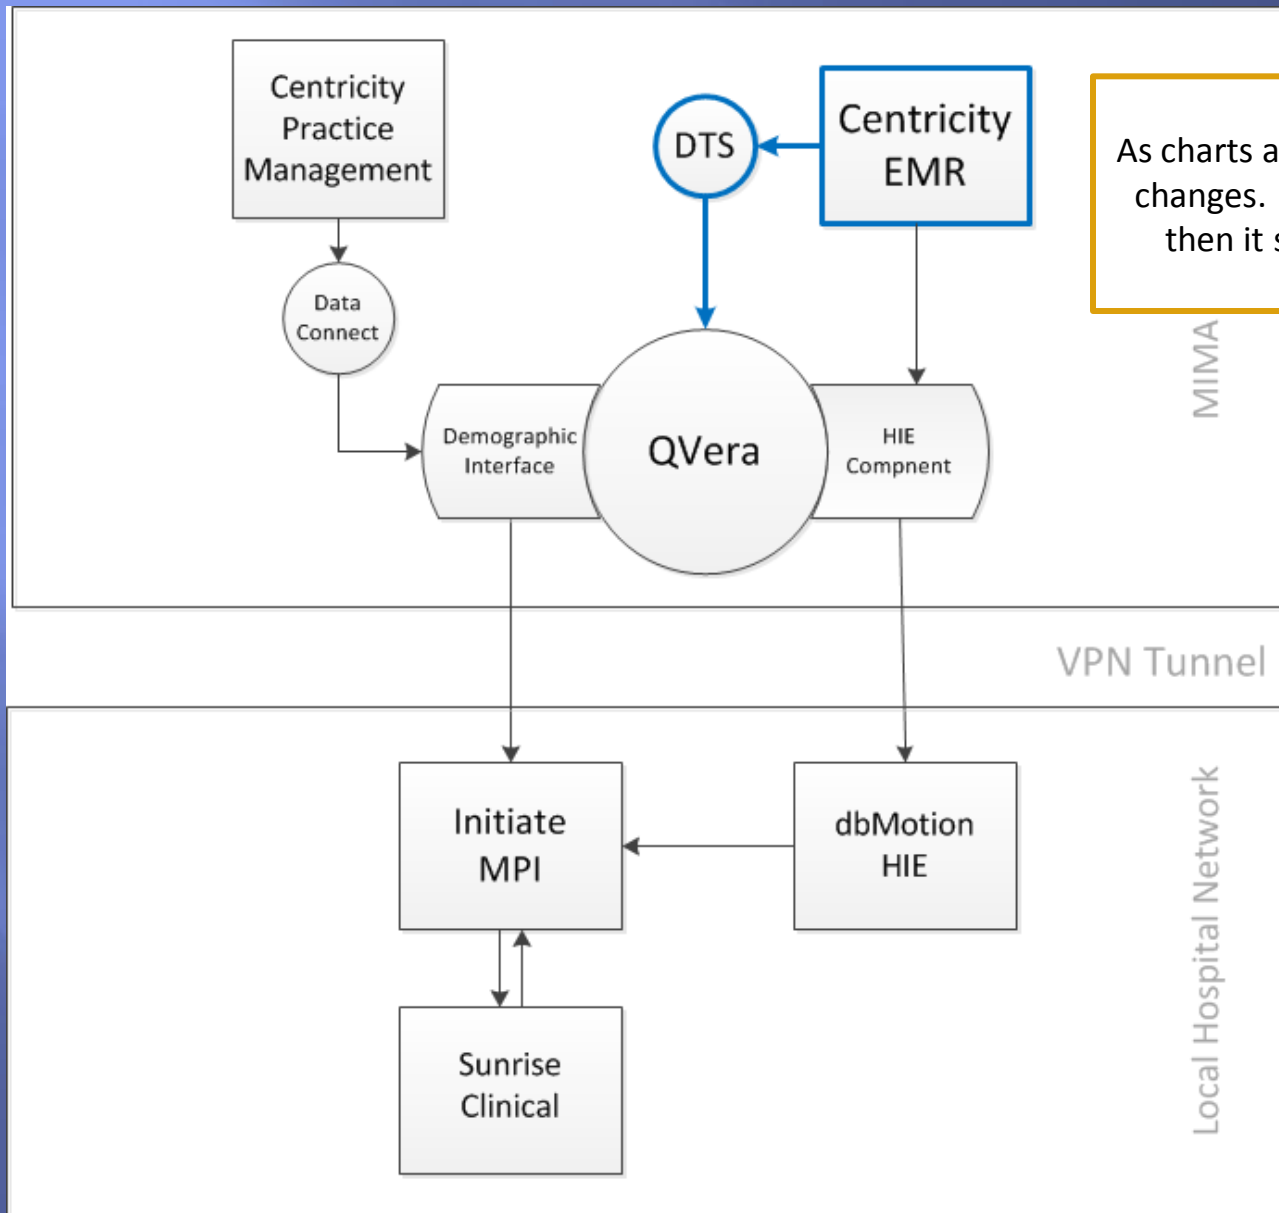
Centricity Practice Management

DTS

Centricity EMR

As charts a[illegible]
changes. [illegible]
then it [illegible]

Data Connect

MIMA

Demographic Interface

QVera

HIE Compnent

VPN Tunnel

Initiate MPI

dbMotion HIE

Local Hospital Network

Sunrise Clinical